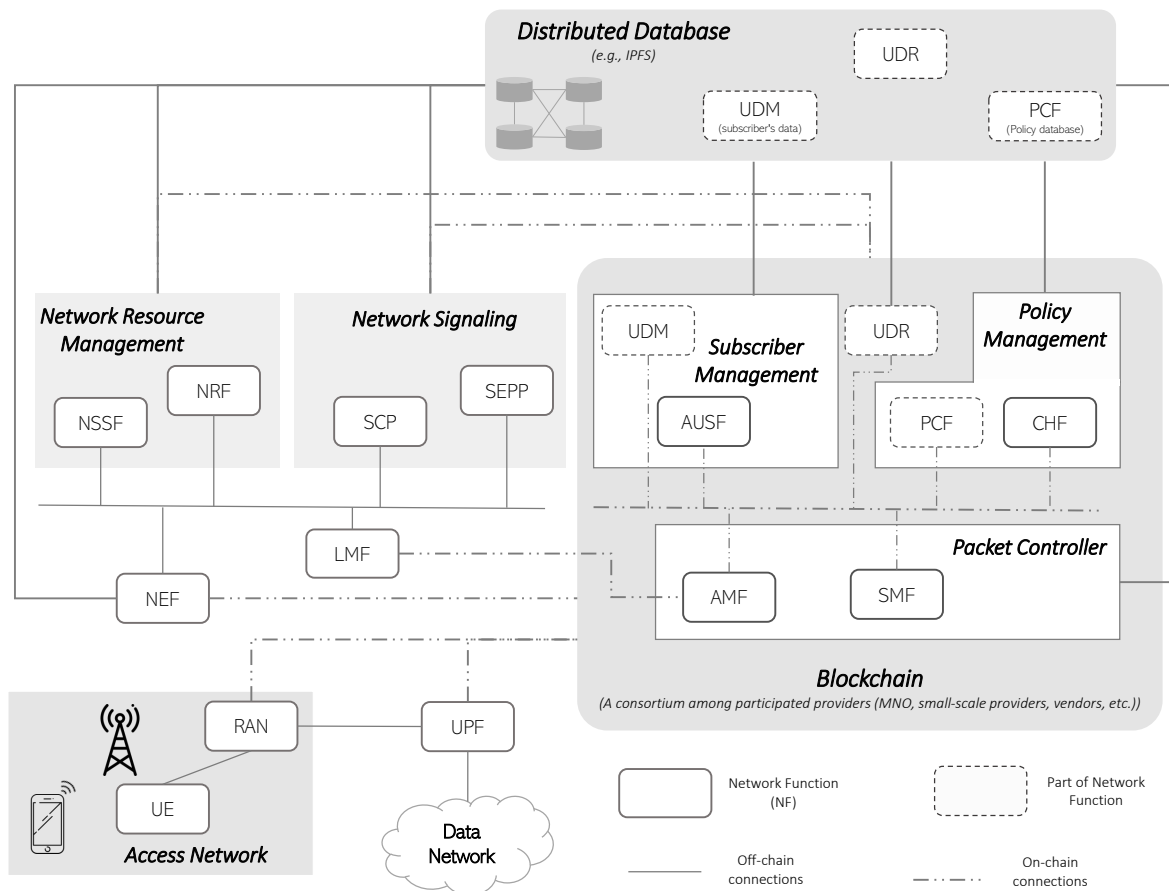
Distributed Database
(e.g., IPFS)

UDR

UDM
(subscriber's data)

PCF
(Policy database)

Network Resource Management

NRF

NSSF

Network Signaling

SCP

SEPP

UDM

Subscriber Management

AUSF

UDR

Policy Management

PCF

CHF

LMF

Packet Controller

NEF

AMF

SMF

Blockchain
(A consortium among participated providers (MNO, small-scale providers, vendors, etc.))

RAN

UPF

UE

Access Network

Data Network

Network Function (NF)

Part of Network Function

Off-chain connections

On-chain connections